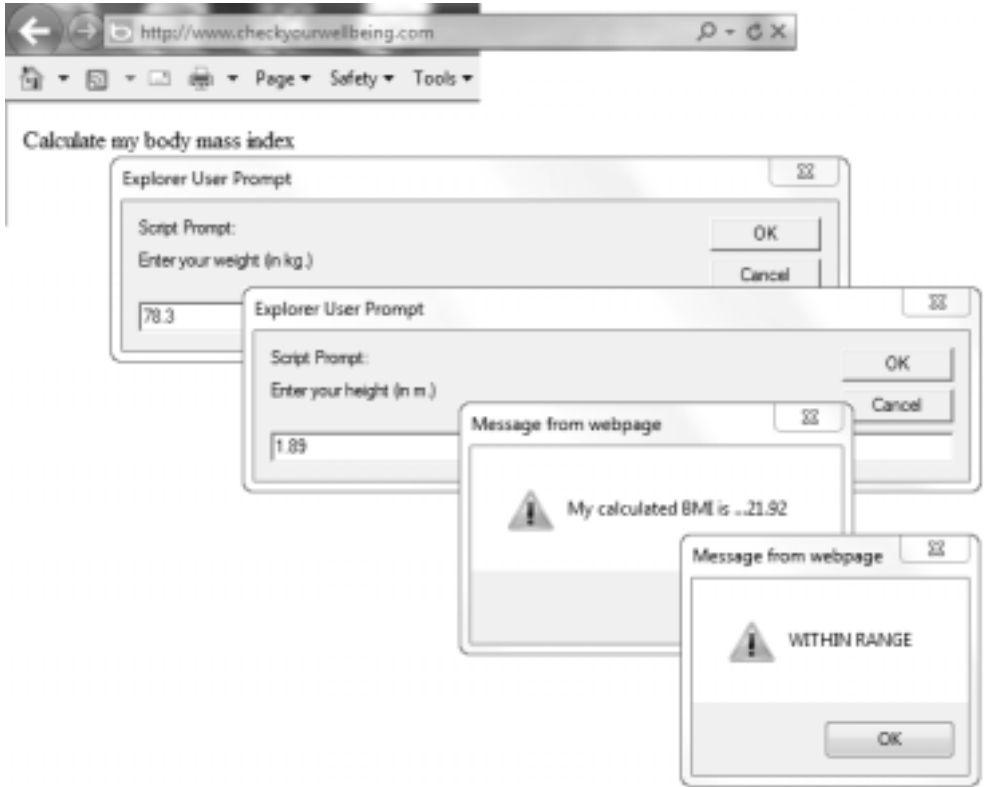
http://www.checkyourwellbeing.com

Page ▾ Safety ▾ Tools ▾

Calculate my body mass index

Explorer User Prompt

Script Prompt:

Enter your weight (in kg.)

OK

Cancel

78.3

Explorer User Prompt

Script Prompt:

Enter your height (in m.)

OK

Cancel

1.89

Message from webpage

My calculated BMI is ...21.92

Message from webpage

WITHIN RANGE

OK